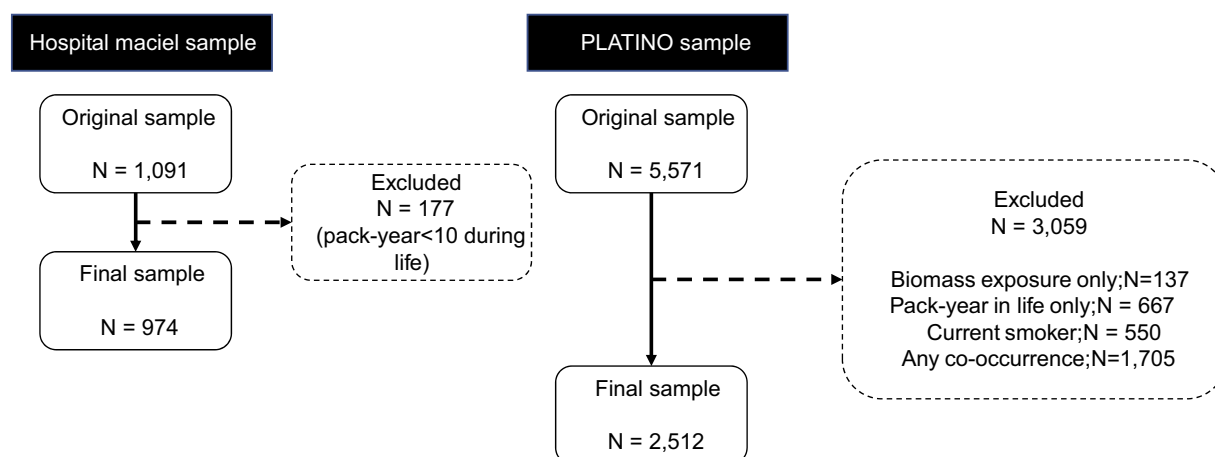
Hospital maciel sample

Original sample

N = 1,091

Excluded
N = 177
(pack-year<10 during life)

Final sample

N = 974

PLATINO sample

Original sample

N = 5,571

Excluded
N = 3,059

Biomass exposure only;N=137
Pack-year in life only;N = 667
Current smoker;N = 550
Any co-occurrence;N=1,705

Final sample

N = 2,512